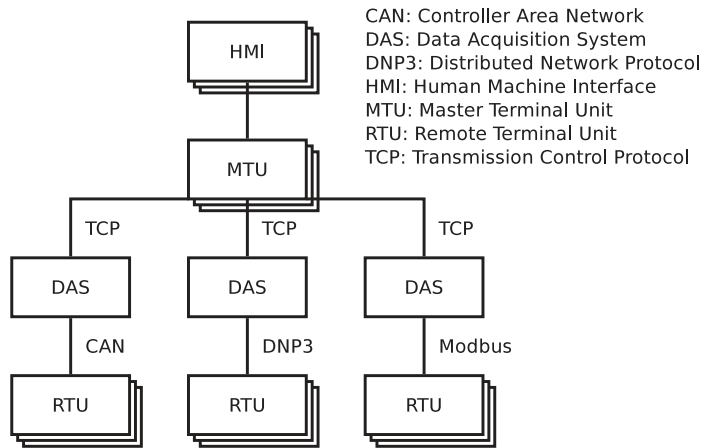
HMI

CAN: Controller Area Network
DAS: Data Acquisition System
DNP3: Distributed Network Protocol
HMI: Human Machine Interface
MTU: Master Terminal Unit
RTU: Remote Terminal Unit
TCP: Transmission Control Protocol

MTU

TCP
TCP
TCP

DAS
DAS
DAS

CAN
DNP3
Modbus

RTU
RTU
RTU